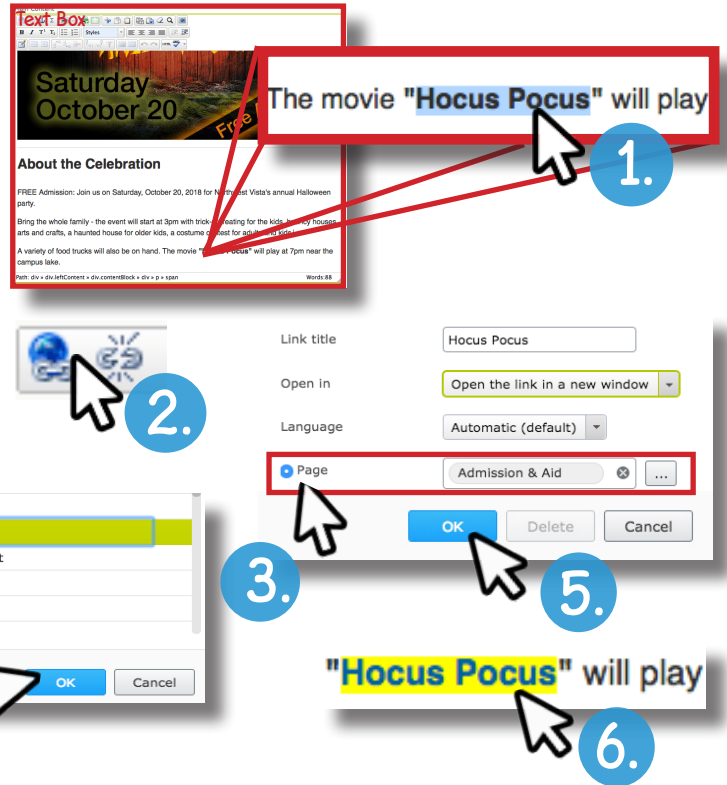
Text Box

Styles

Saturday October 20

Free

About the Celebration

FREE Admission: Join us on Saturday, October 20, 2018 for N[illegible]est Vista's annual Halloween party.

Bring the whole family - the event will start at 3pm with trick-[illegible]reating for the kids, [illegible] houses arts and crafts, a haunted house for older kids, a costume c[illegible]test for adul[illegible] kids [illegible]

A variety of food trucks will also be on hand. The movie "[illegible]cus" will play at 7pm near the campus lake.

Path: div » div.leftContent » div.contentBlock » div » p » span

Words:88

The movie "Hocus Pocus" will play

1.

2.

Link title

Hocus Pocus

Open in

Open the link in a new window

Language

Automatic (default)

Page

Admission & Aid

...

OK

Delete

Cancel

t

3.

OK

Cancel

5.

"Hocus Pocus" will play

6.